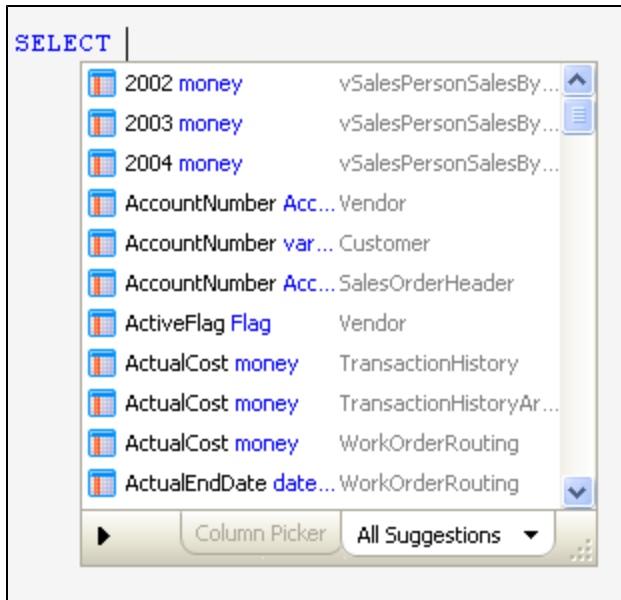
SELECT

| | | |
|---|---|---|
| 2002 | money | vSalesPersonSalesBy... |
| 2003 | money | vSalesPersonSalesBy... |
| 2004 | money | vSalesPersonSalesBy... |
| AccountNumber | Acc... | Vendor |
| AccountNumber | var... | Customer |
| AccountNumber | Acc... | SalesOrderHeader |
| ActiveFlag | Flag | Vendor |
| ActualCost | money | TransactionHistory |
| ActualCost | money | TransactionHistoryAr... |
| ActualCost | money | WorkOrderRouting |
| ActualEndDate | date... | WorkOrderRouting |

Column Picker
All Suggestions